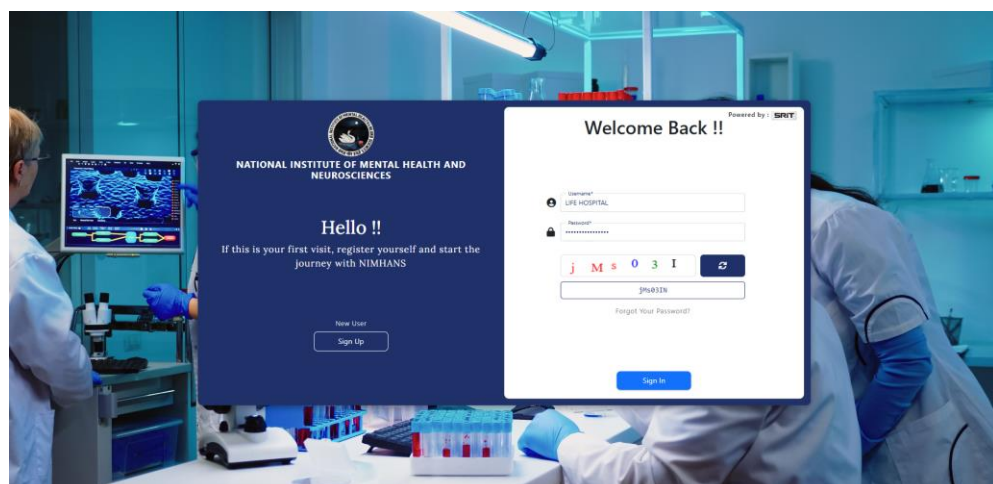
NATIONAL INSTITUTE OF MENTAL HEALTH AND NEUROSCIENCES

Hello !!

If this is your first visit, register yourself and start the journey with NIMHANS

New User

Sign Up

Powered by : SRIT

Welcome Back !!

Username*
LIFE HOSPITAL

Password*
••••••••••••••••

j M s 0 3 I

jMs03IN

Forgot Your Password?

Sign In